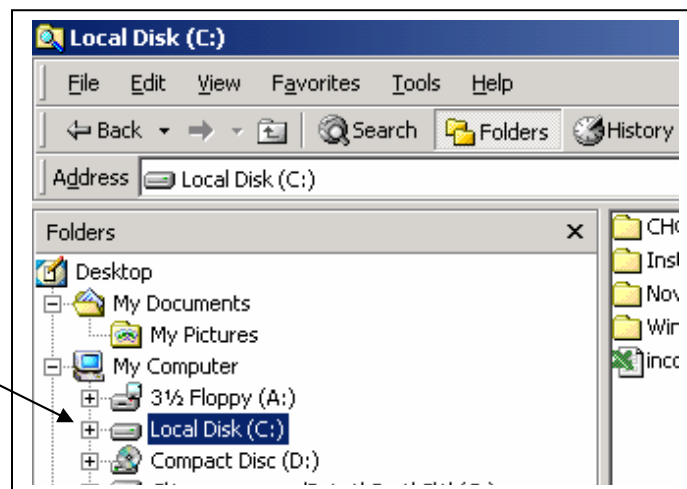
Local Disk (C:)

File Edit View Favorites Tools Help

Back Search Folders History

Address Local Disk (C:)

Folders ×

Desktop
My Documents
My Pictures
My Computer
3½ Floppy (A:)
Local Disk (C:)
Compact Disc (D:)

CH
Inst
Nov
Wir
inco